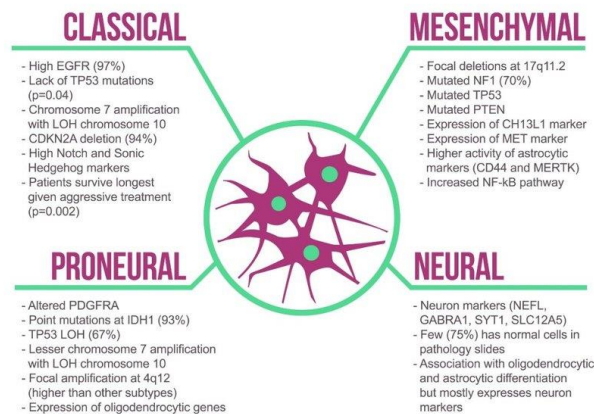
CLASSICAL

- High EGFR (97%)
- Lack of TP53 mutations (p=0.04)
- Chromosome 7 amplification with LOH chromosome 10
- CDKN2A deletion (94%)
- High Notch and Sonic Hedgehog markers
- Patients survive longest given aggressive treatment (p=0.002)

MESENCHYMAL

- Focal deletions at 17q11.2
- Mutated NF1 (70%)
- Mutated TP53
- Mutated PTEN
- Expression of CH13L1 marker
- Expression of MET marker
- Higher activity of astrocytic markers (CD44 and MERTK)
- Increased NF-kB pathway

PRONEURAL

- Altered PDGFRA
- Point mutations at IDH1 (93%)
- TP53 LOH (67%)
- Lesser chromosome 7 amplification with LOH chromosome 10
- Focal amplification at 4q12 (higher than other subtypes)
- Expression of oligodendrocytic genes

NEURAL

- Neuron markers (NEFL, GABRA1, SYT1, SLC12A5)
- Few (75%) has normal cells in pathology slides
- Association with oligodendrocytic and astrocytic differentiation but mostly expresses neuron markers